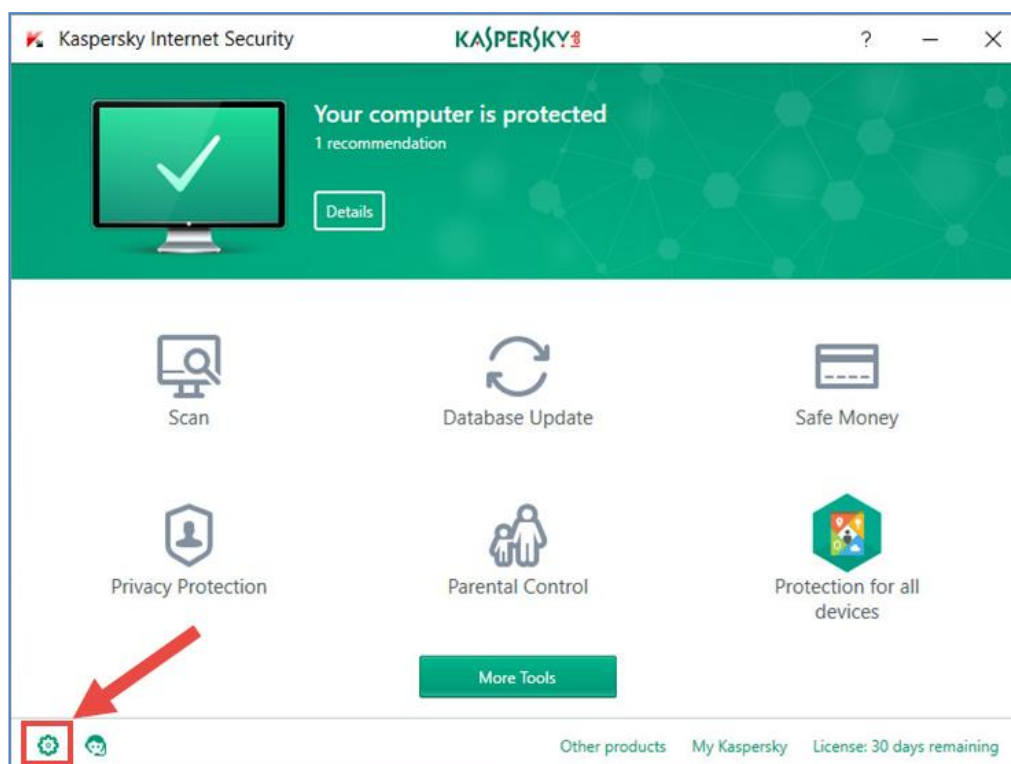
Kaspersky Internet Security

KASPERSKY

?

Your computer is protected

1 recommendation

Details

Scan

Database Update

Safe Money

Privacy Protection

Parental Control

Protection for all devices

More Tools

Other products

My Kaspersky

License: 30 days remaining